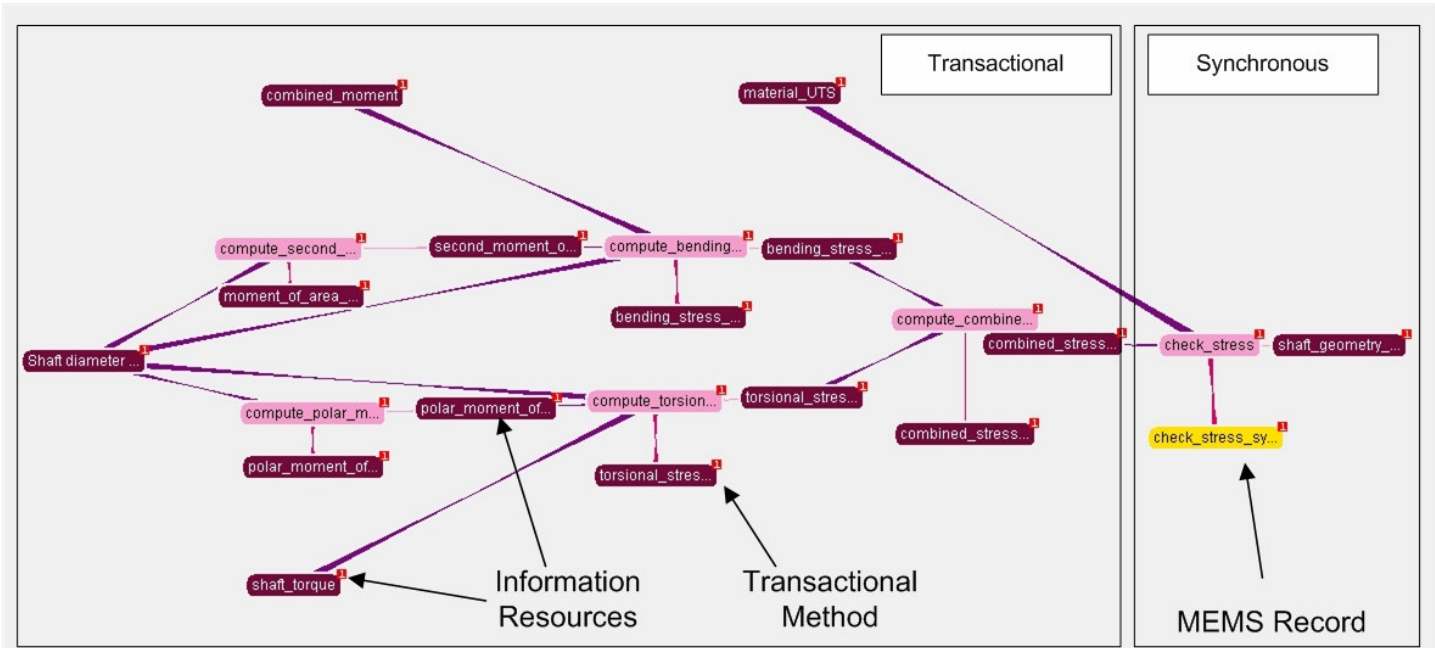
Transactional

Synchronous

combined_moment 1

material_UTS 1

compute_second_... 1

second_moment_o... 1

compute_bending... 1

bending_stress_... 1

moment_of_area_... 1

bending_stress_... 1

compute_combine... 1

Shaft diameter... 1

combined_stress... 1

check_stress 1

shaft_geometry_... 1

compute_polar_m... 1

polar_moment_of... 1

compute_torsion... 1

torsional_stres... 1

combined_stress... 1

check_stress_sy... 1

polar_moment_of... 1

torsional_stres... 1

shaft_torque 1

Information Resources

Transactional Method

MEMS Record